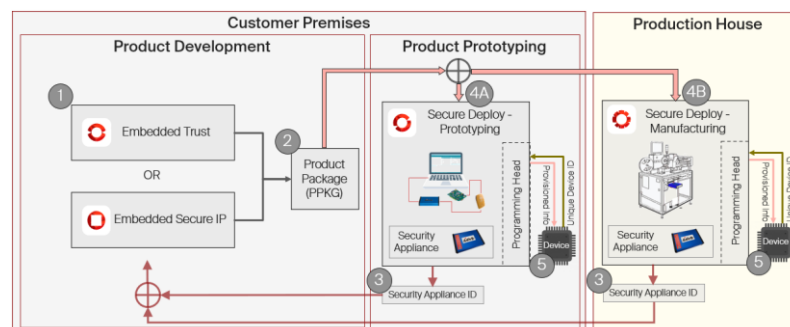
Customer Premises

Product Development

1

Embedded Trust

OR

Embedded Secure IP

2

Product Package (PPKG)

Product Prototyping

4A

Secure Deploy - Prototyping

Security Appliance

Programming Head

Provisioned Info

Unique Device ID

Device

5

3

Security Appliance ID

Production House

4B

Secure Deploy - Manufacturing

Security Appliance

Programming Head

Provisioned Info

Unique Device I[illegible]

Device

5

3

Security Appliance ID